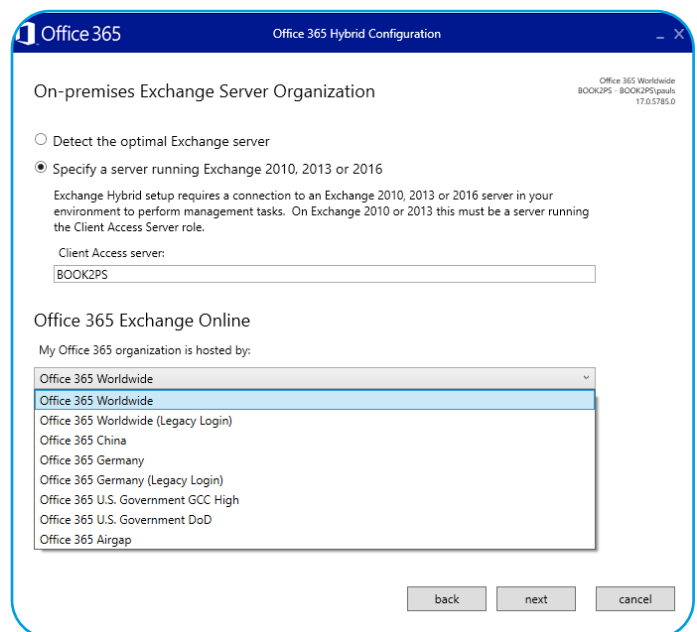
Office 365

Office 365 Hybrid Configuration

_ ×

On-premises Exchange Server Organization

Office 365 Worldwide
BOOK2PS - BOOK2PS\pauls
17.0.5785.0

Detect the optimal Exchange server

Specify a server running Exchange 2010, 2013 or 2016

Exchange Hybrid setup requires a connection to an Exchange 2010, 2013 or 2016 server in your environment to perform management tasks. On Exchange 2010 or 2013 this must be a server running the Client Access Server role.

Client Access server:

BOOK2PS

Office 365 Exchange Online

My Office 365 organization is hosted by:

Office 365 Worldwide

Office 365 Worldwide
Office 365 Worldwide (Legacy Login)
Office 365 China
Office 365 Germany
Office 365 Germany (Legacy Login)
Office 365 U.S. Government GCC High
Office 365 U.S. Government DoD
Office 365 Airgap

back

next

cancel